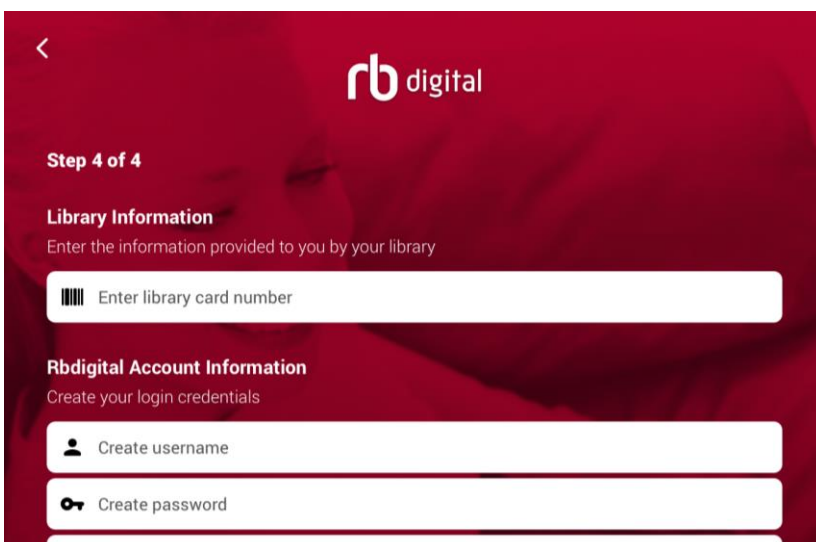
rb digital

Step 4 of 4

Library Information
Enter the information provided to you by your library

Enter library card number

Rbdigital Account Information
Create your login credentials

Create username

Create password